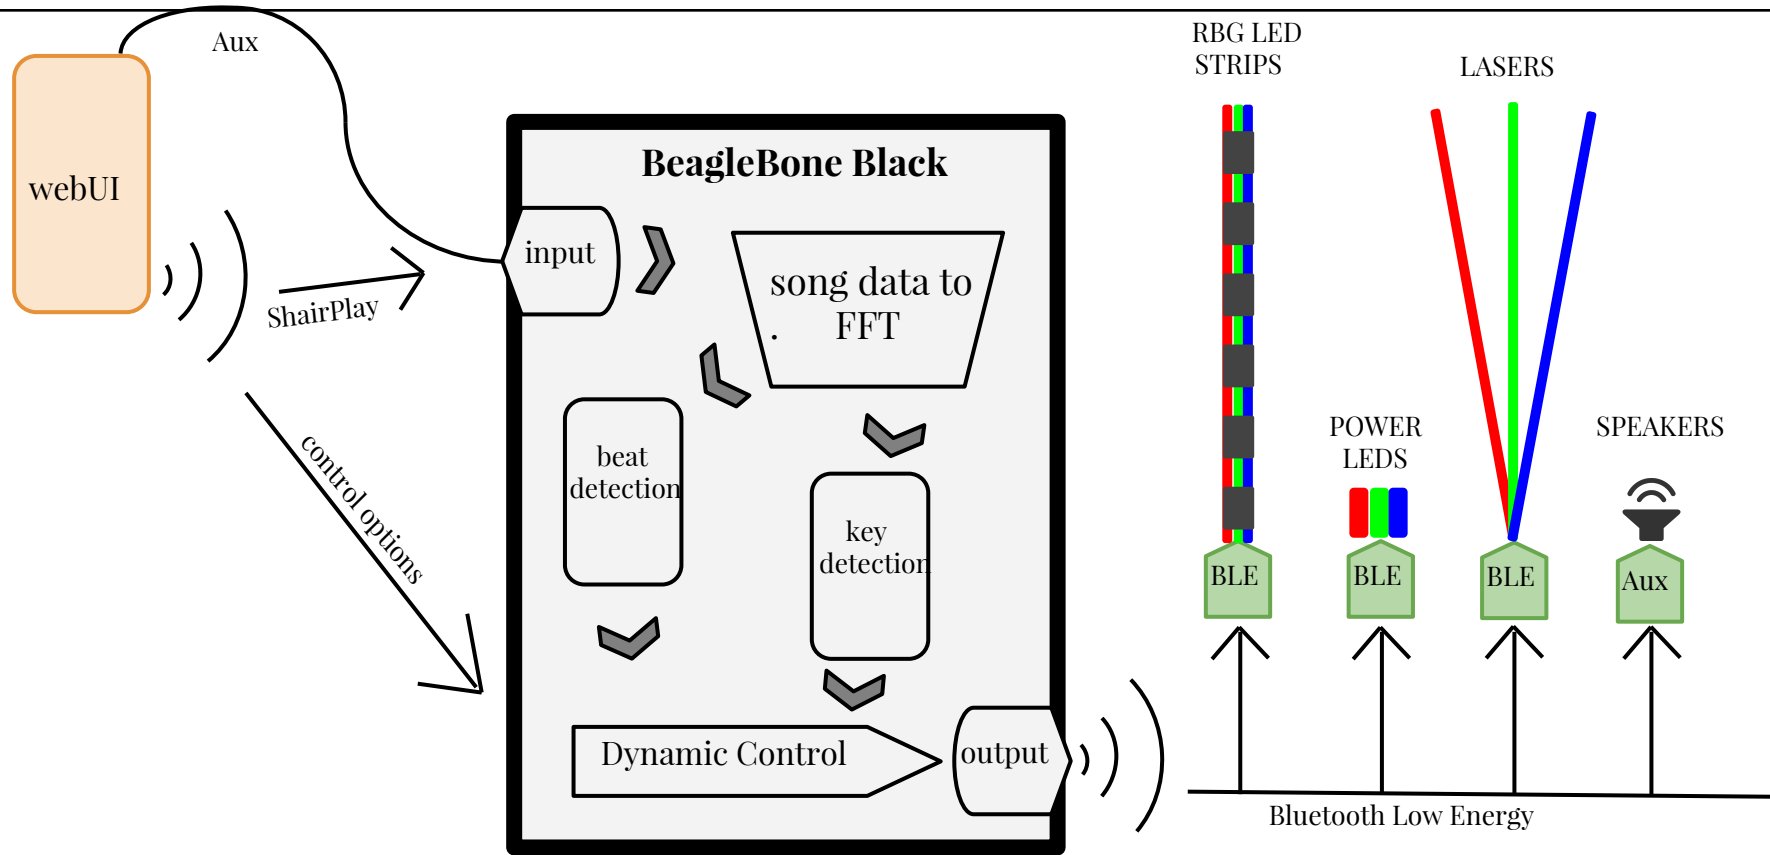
Aux

webUI

ShairPlay

control options

BeagleBone Black

input

song data to . FFT

beat detection

key detection

Dynamic Control

output

RBG LED STRIPS

LASERS

POWER LEDS

SPEAKERS

BLE

BLE

BLE

Aux

Bluetooth Low Energy